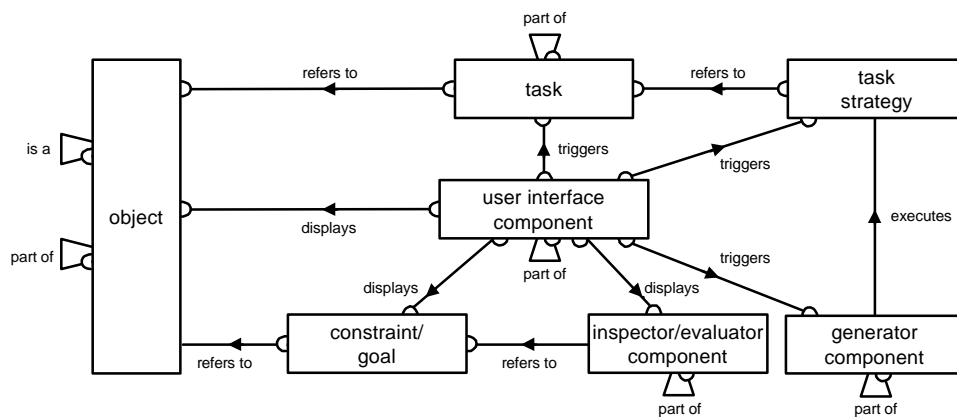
part of

refers to

task

refers to

task strategy

is a

triggers

triggers

object

user interface component

displays

executes

part of

part of

triggers

displays

displays

constraint/ goal

inspector/evaluator component

generator component

refers to

refers to

part of

part of